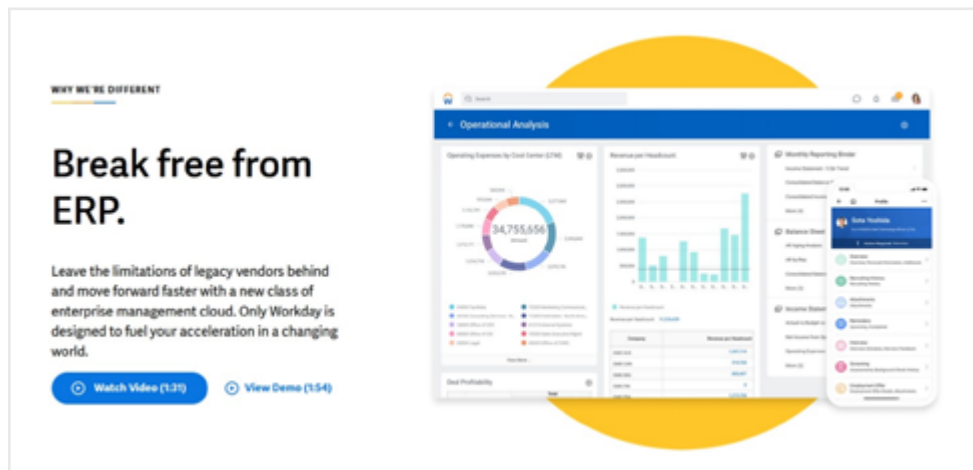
WHY WE'RE DIFFERENT

Break free from ERP.

Leave the limitations of legacy vendors behind and move forward faster with a new class of enterprise management cloud. Only Workday is designed to fuel your acceleration in a changing world.

Watch Video (1:31)

View Demo (1:54)

Search

Operational Analysis

Operating Expenses by Cost Center

34,755,656

Revenue per Headcount

Monthly Reporting Binder

Balance Sheet

Income Statement

Deal Profitability

Sota Yoshida

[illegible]